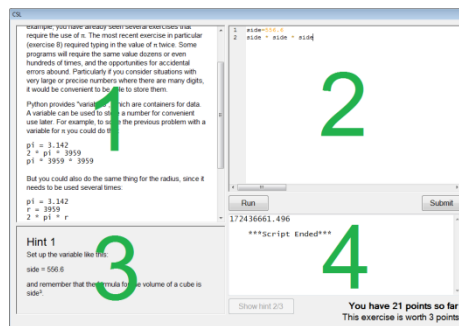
CS

example, you have already seen several exercises that require the use of π. The most recent exercise in particular (exercise 8) required typing in the value of π twice. Some programs will require the same value dozens or even hundreds of times, and the opportunities for accidental errors abound. Particularly if you consider situations with very large or precise numbers where there are many digits, it would be convenient to be able to store them.

Python provides "variables", which are containers for data. A variable can be used to store a number for convenient use later. For example, to solve the previous problem with a variable for π you could do this:

pi = 3.142
2 * pi * 3959
pi * 3959 * 3959

But you could also do the same thing for the radius, since it needs to be used several times

pi = 3.142
r = 3959
2 * pi * r

1

Hint 1

Set up the variable like this:

side = 556.6

and remember that the formula for the volume of a cube is side³.

3

1 side=556.6
2 side * side * side

2

Run

Submit

172436661.496

***Script Ended***

4

Show hint 2/3

You have 21 points so far
This exercise is worth 3 points